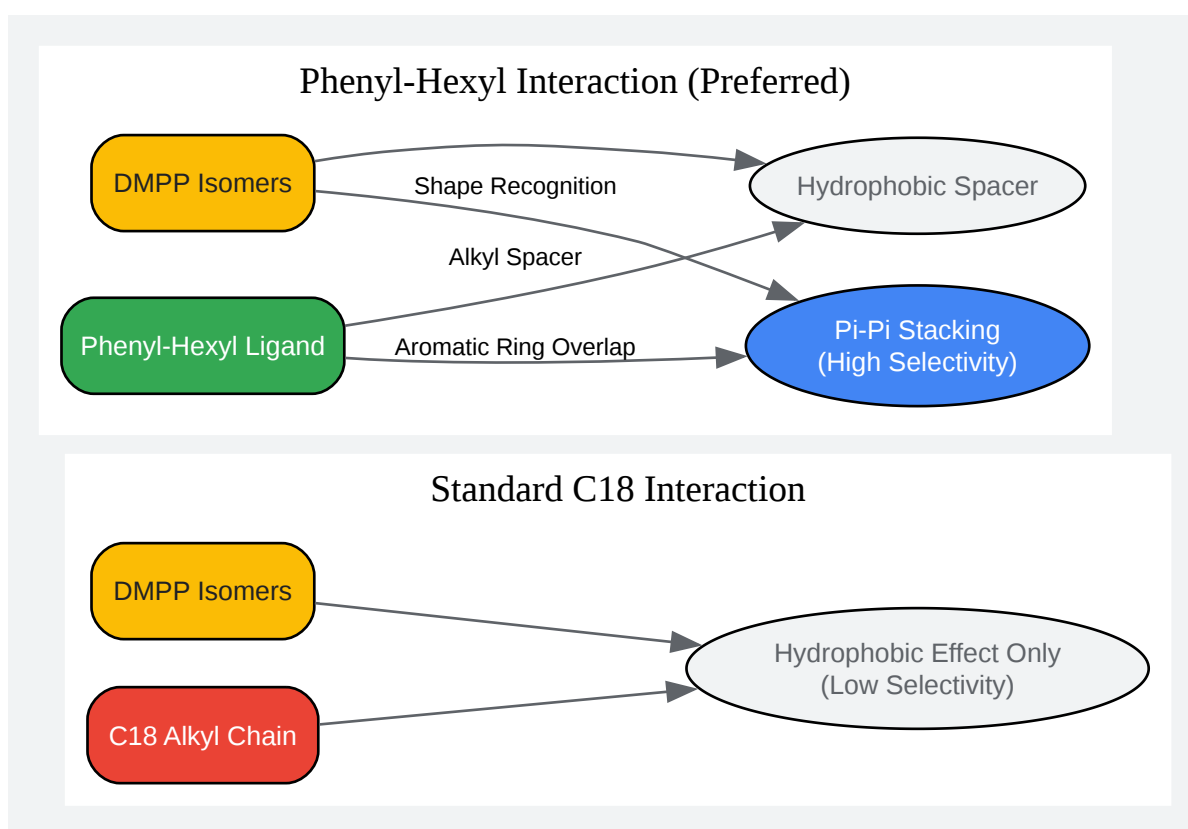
Phenyl-Hexyl Interaction (Preferred)

DMPP Isomers

Shape Recognition

Hydrophobic Spacer

Alkyl Spacer

Phenyl-Hexyl Ligand

Aromatic Ring Overlap

Pi-Pi Stacking
(High Selectivity)

Standard C18 Interaction

DMPP Isomers

Hydrophobic Effect Only
(Low Selectivity)

C18 Alkyl Chain